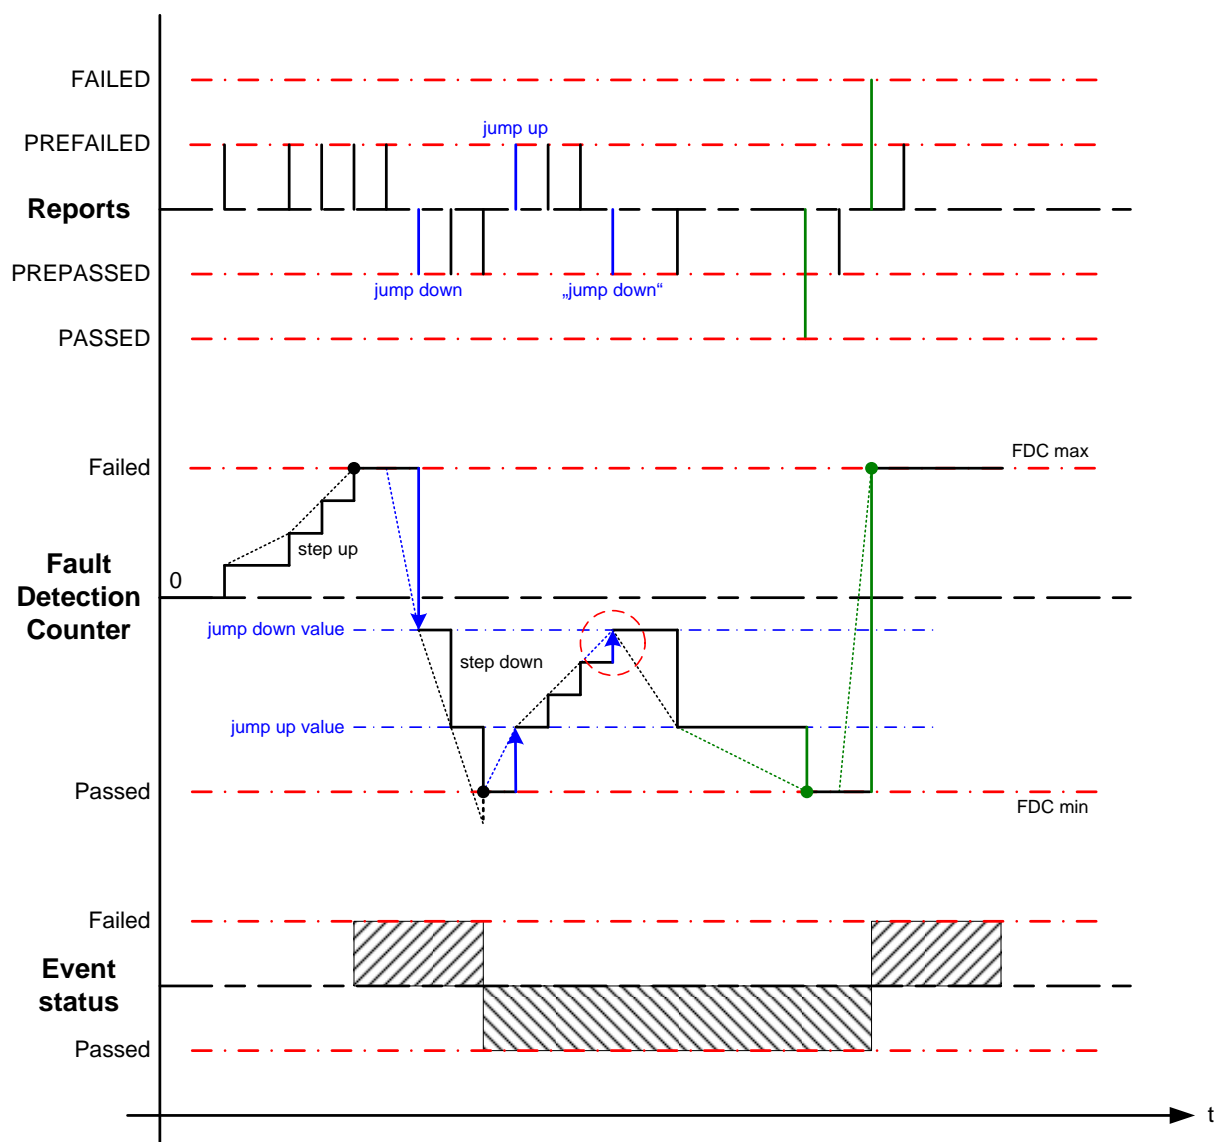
FAILED

PREFAILED

jump up

Reports

PREPASSED

jump down

„jump down“

PASSED

Failed

FDC max

step up

Fault Detection Counter

0

jump down value

step down

jump up value

Passed

FDC min

Failed

Event status

Passed

t